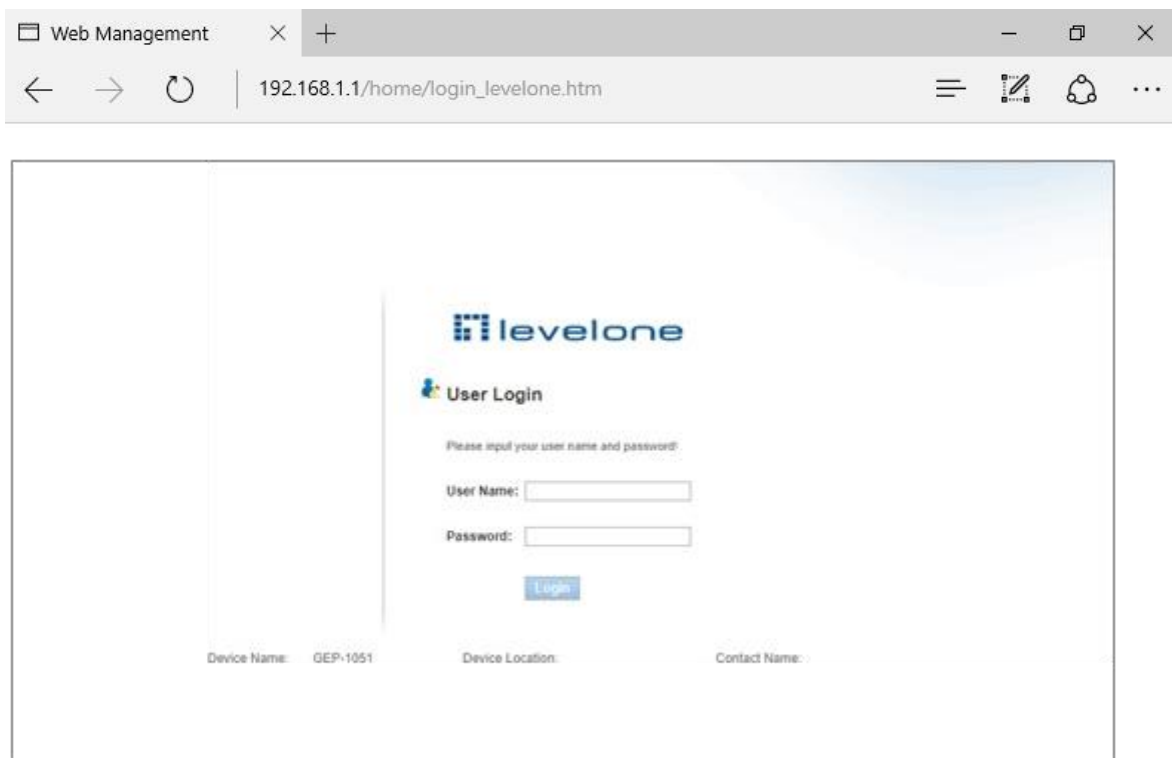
Web Management

192.168.1.1/home/login_levelone.htm

levelone

User Login

Please input your user name and password!

User Name:

Password:

Login

Device Name: GEP-1051

Device Location:

Contact Name: